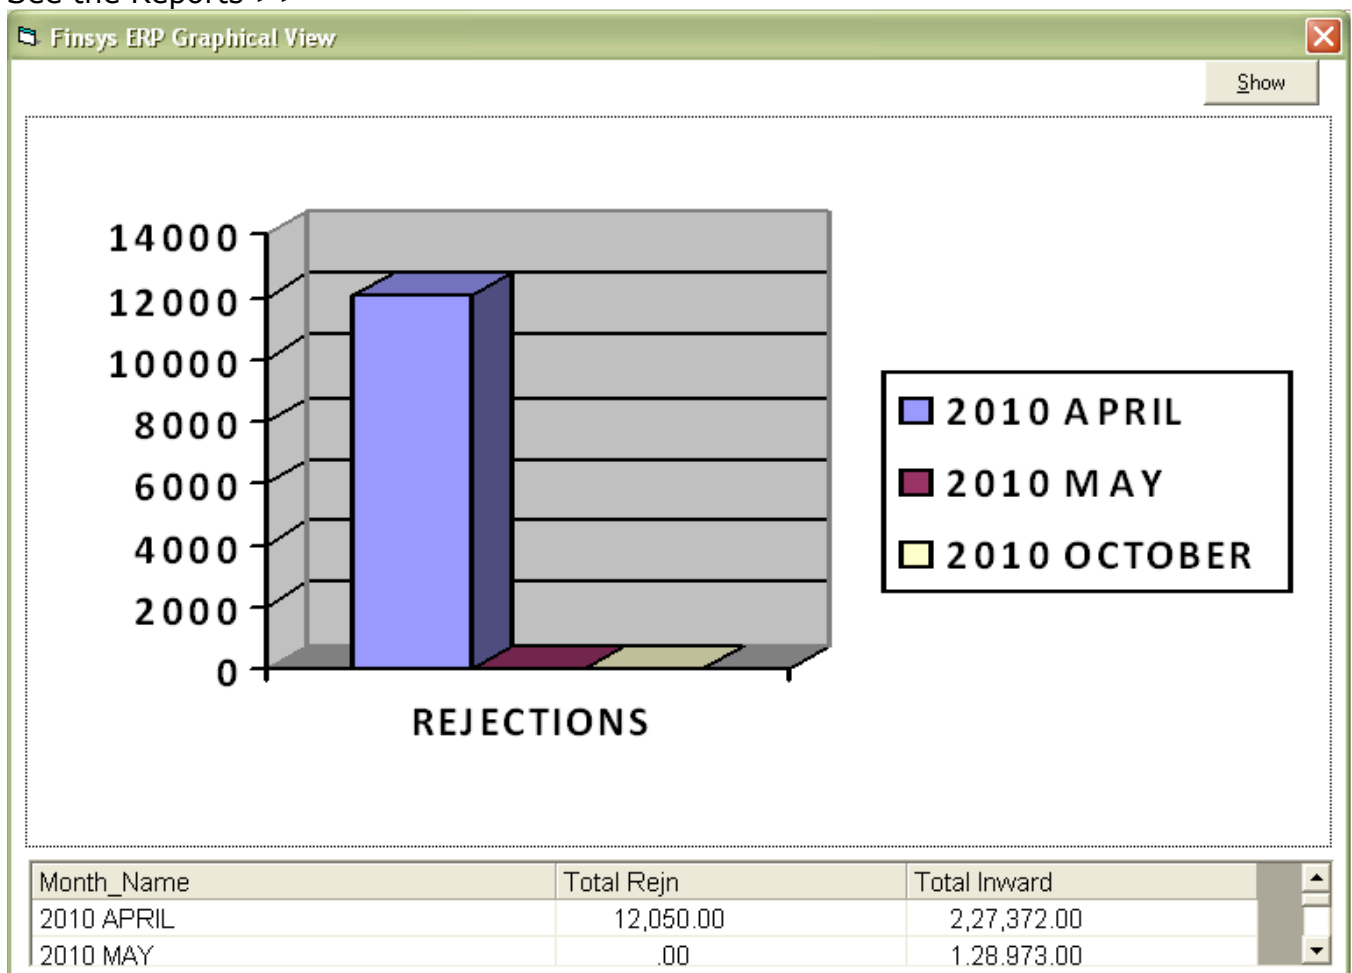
Finsys ERP Graphical View

Show

14000
12000
10000
8000
6000
4000
2000
0

REJECTIONS

2010 APRIL
2010 MAY
2010 OCTOBER

| Month_Name | Total Rejn | Total Inward |
|---|---|---|
| 2010 APRIL | 12,050.00 | 2,27,372.00 |
| 2010 MAY | .00 | 1,28,973.00 |